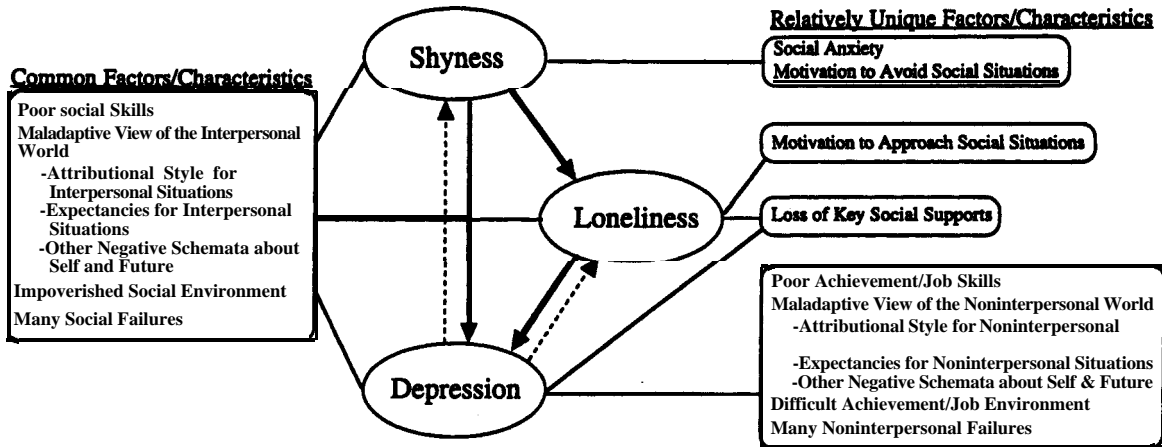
Relatively Unique Factors/Characteristics

Shyness

Social Anxiety
Motivation to Avoid Social Situations

Common Factors/Characteristics

Poor social Skills
Maladaptive View of the Interpersonal World
-Attributional Style for Interpersonal Situations
-Expectancies for Interpersonal Situations
-Other Negative Schemata about Self and Future
Impoverished Social Environment
Many Social Failures

Motivation to Approach Social Situations

Loneliness

Loss of Key Social Supports

Poor Achievement/Job Skills
Maladaptive View of the Noninterpersonal World
-Attributional Style for Noninterpersonal
-Expectancies for Noninterpersonal Situations
-Other Negative Schemata about Self & Future
Difficult Achievement/Job Environment
Many Noninterpersonal Failures

Depression